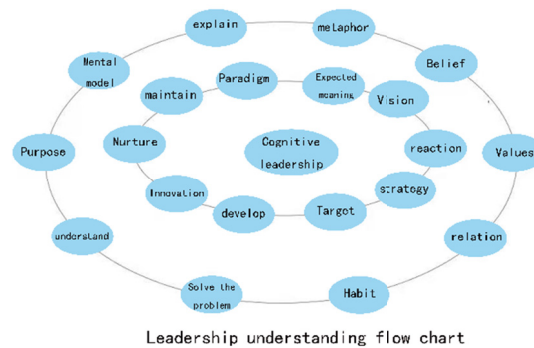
explain

metaphor

Mental model

Belief

Paradigm

Expected meaning

maintain

Vision

Purpose

Nurture

Cognitive leadership

reaction

Values

Innovation

strategy

develop

Target

understand

relation

Solve the problem

Habit

Leadership understanding flow chart